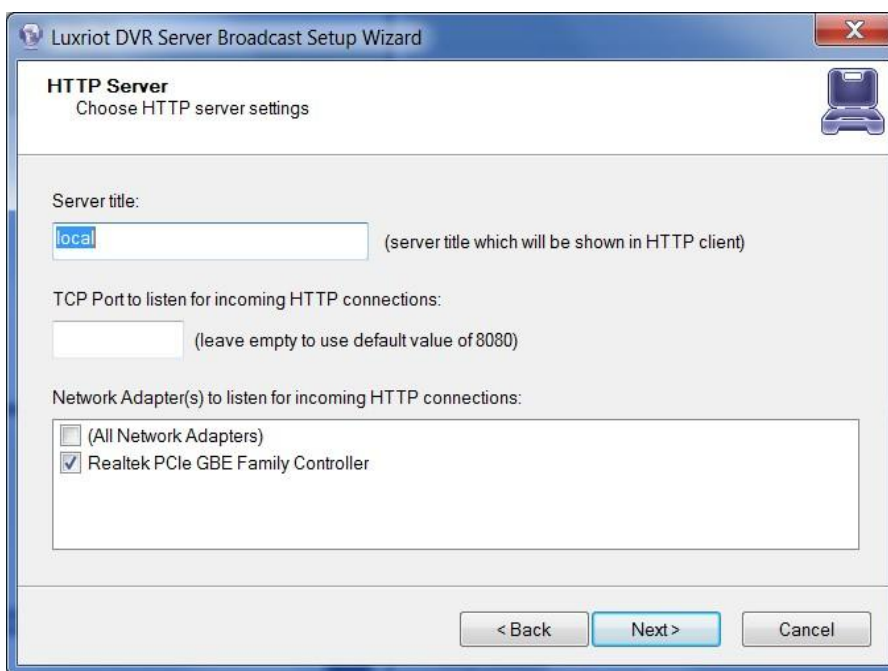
Luxriot DVR Server Broadcast Setup Wizard

HTTP Server
Choose HTTP server settings

Server title:

local

(server title which will be shown in HTTP client)

TCP Port to listen for incoming HTTP connections:

(leave empty to use default value of 8080)

Network Adapter(s) to listen for incoming HTTP connections:

(All Network Adapters)
Realtek PCIe GBE Family Controller

< Back

Next >

Cancel